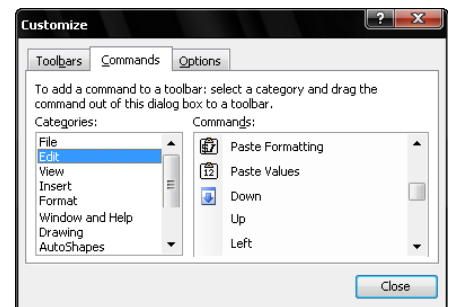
Customize

Toolbars | Commands | Options

To add a command to a toolbar: select a category and drag the command out of this dialog box to a toolbar.

Categories:

File
Edit
View
Insert
Format
Window and Help
Drawing
AutoShapes

Commands:

Paste Formatting
12 Paste Values
Down
Up
Left

Close